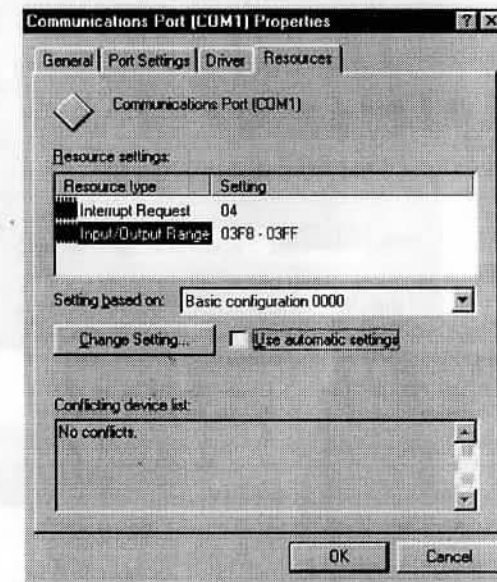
Communications Port (COM1) Properties

?

X

General | Port Settings | Driver | Resources

Communications Port (COM1)

Resource settings:

| Resource type | Setting |
|---|---|
| Interrupt Request | 04 |
| Input/Output Range | 03F8 - 03FF |

Setting based on: Basic configuration 0000

Change Setting...

Use automatic settings

Conflicting device list:

No conflicts.

OK

Cancel